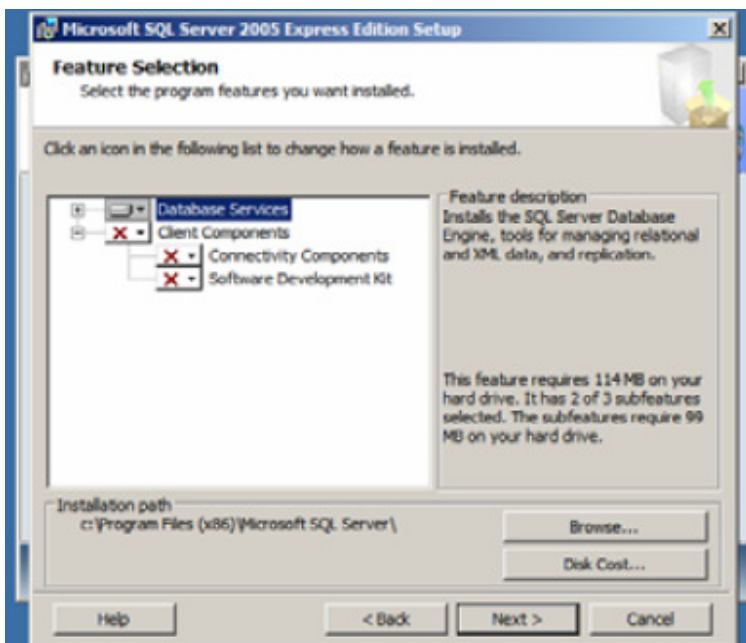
Microsoft SQL Server 2005 Express Edition Setup

Feature Selection
Select the program features you want installed.

Click an icon in the following list to change how a feature is installed.

Database Services
Client Components
Connectivity Components
Software Development Kit

Feature description
Installs the SQL Server Database Engine, tools for managing relational and XML data, and replication.

This feature requires 114 MB on your hard drive. It has 2 of 3 subfeatures selected. The subfeatures require 99 MB on your hard drive.

Installation path
c:\Program Files (x86)\Microsoft SQL Server\

Browse...
Disk Cost...

Help
< Back
Next >
Cancel